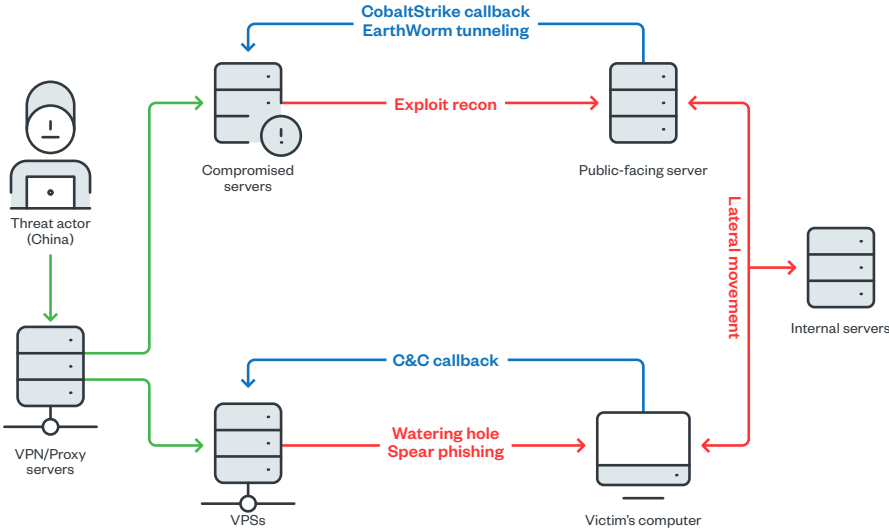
CobaltStrike callback
EarthWorm tunneling

Exploit recon

Threat actor
(China)

Compromised
servers

Public-facing server

Lateral movement

Internal servers

VPN/Proxy
servers

C&C callback

Watering hole
Spear phishing

VPSs

Victim's computer